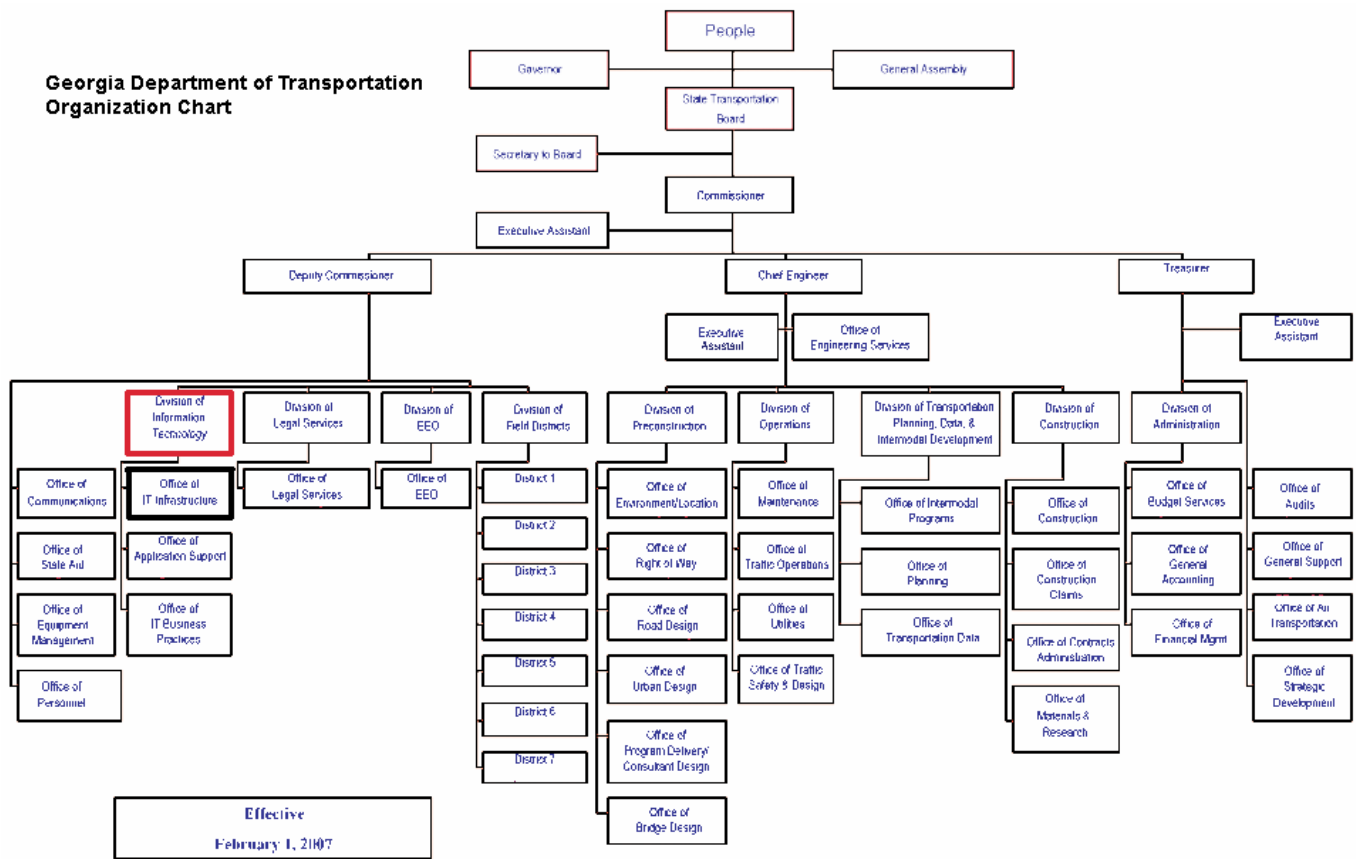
Georgia Department of Transportation
Organization Chart

People

Governor

General Assembly

State Transportation Board

Secretary to Board

Commissioner

Executive Assistant

Deputy Commissioner

Chief Engineer

Treasurer

Executive Assistant

Office of Engineering Services

Executive Assistant

Division of Information Technology

Division of Legal Services

Division of EEO

Division of Field Districts

Division of Preconstruction

Division of Operations

Division of Transportation Planning, Data, & Intermodal Development

Division of Construction

Division of Administration

Office of Communications

Office of IT Infrastructure

Office of Legal Services

Office of EEO

District 1

Office of Environment/Location

Office of Maintenance

Office of Intermodal Programs

Office of Construction

Office of Budget Services

Office of Audits

Office of State Aid

Office of Application Support

District 2

Office of Right of Way

Office of Traffic Operations

Office of Planning

Office of Construction Claims

Office of General Accounting

Office of General Support

Office of Equipment Management

Office of IT Business Practices

District 3

District 4

Office of Road Design

Office of Utilities

Office of Transportation Data

Office of Contracts Administration

Office of Financial Mgmt

Office of Air Transportation

Office of Personnel

District 5

Office of Urban Design

Office of Traffic Safety & Design

Office of Materials & Research

Office of Strategic Development

District 6

District 7

Office of Program Delivery/ Consultant Design

Office of Bridge Design

Effective
February 1, 2007